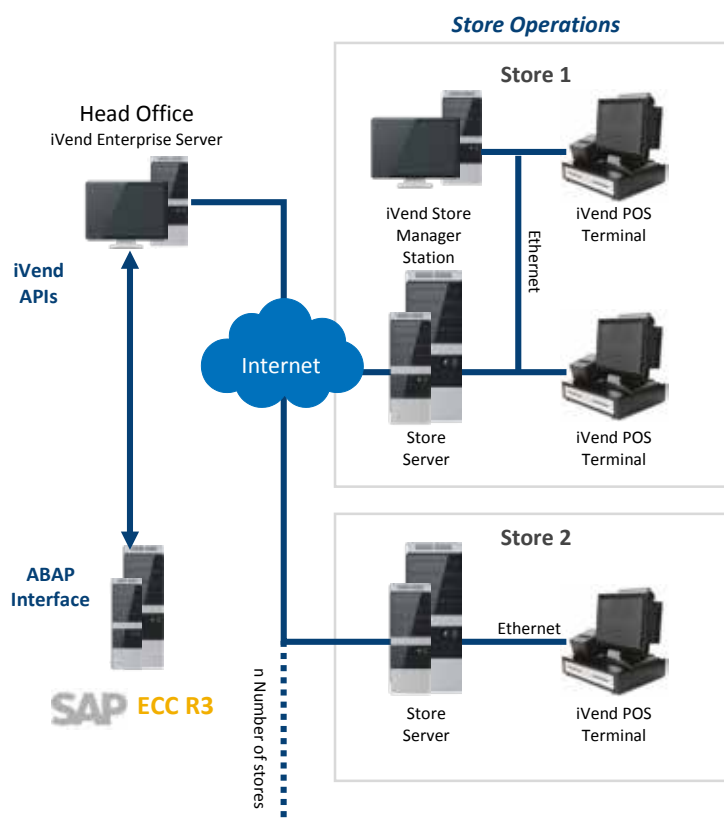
Store Operations

Store 1

Head Office
iVend Enterprise Server

iVend Store Manager Station

iVend POS Terminal

Ethernet

iVend APIs

Internet

Store Server

iVend POS Terminal

Store 2

ABAP Interface

Ethernet

SAP ECC R3

Store Server

iVend POS Terminal

n Number of stores